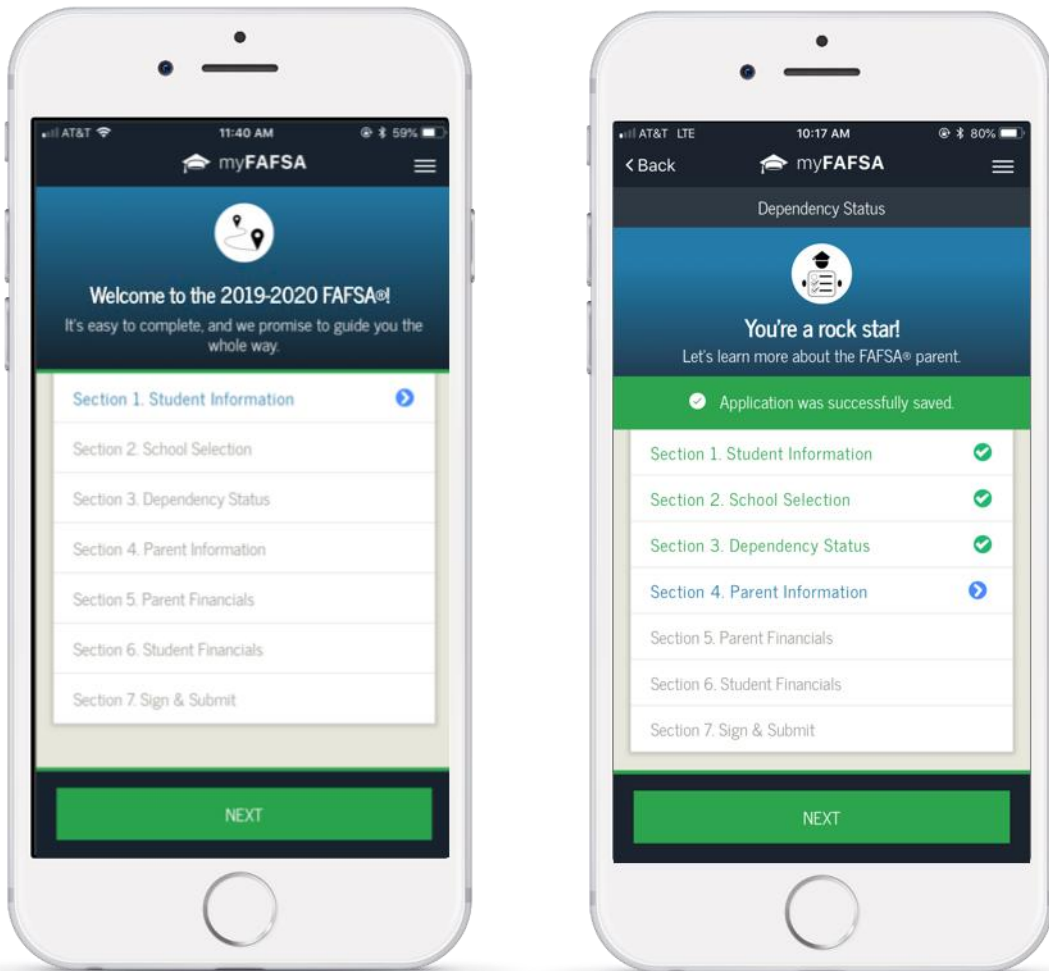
AT&T 11:40 AM 59%

myFAFSA

Welcome to the 2019-2020 FAFSA®!

It's easy to complete, and we promise to guide you the whole way.

Section 1. Student Information

Section 2. School Selection

Section 3. Dependency Status

Section 4. Parent Information

Section 5. Parent Financials

Section 6. Student Financials

Section 7. Sign & Submit

NEXT

AT&T LTE 10:17 AM 80%

< Back myFAFSA

Dependency Status

You're a rock star!

Let's learn more about the FAFSA® parent.

Application was successfully saved.

Section 1. Student Information

Section 2. School Selection

Section 3. Dependency Status

Section 4. Parent Information

Section 5. Parent Financials

Section 6. Student Financials

Section 7. Sign & Submit

NEXT